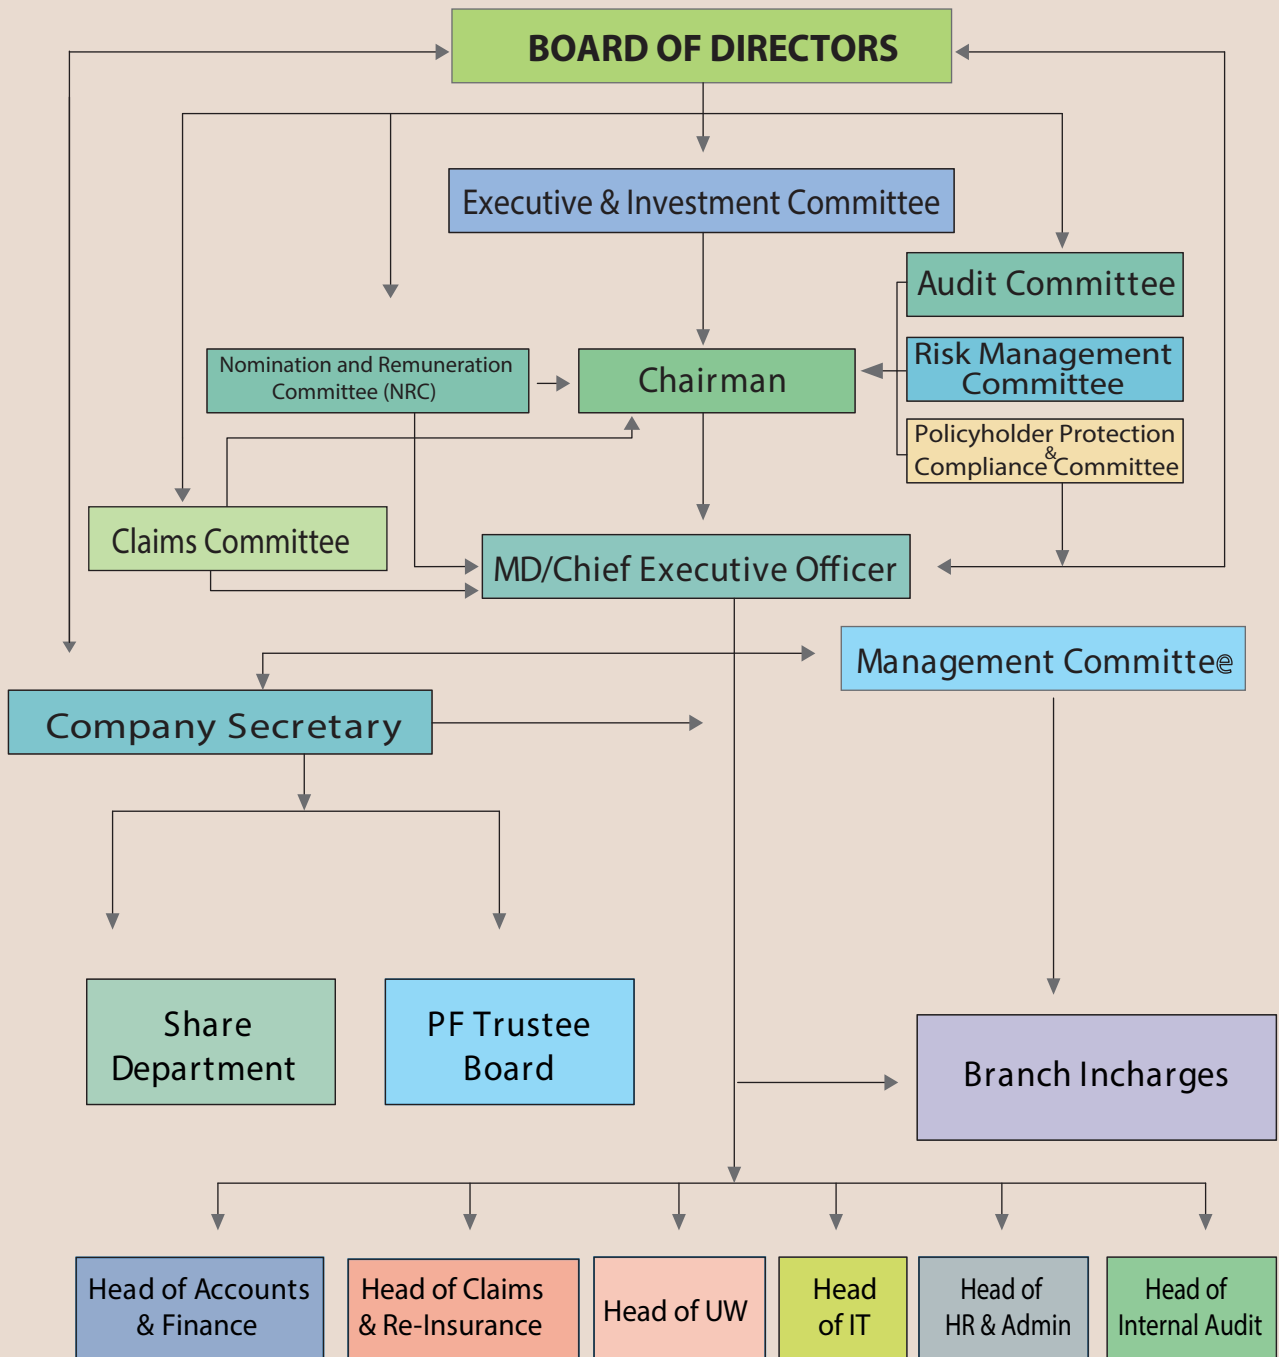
BOARD OF DIRECTORS

Executive & Investment Committee

Audit Committee

Nomination and Remuneration Committee (NRC)

Chairman

Risk Management Committee

Policyholder Protection & Compliance Committee

Claims Committee

MD/Chief Executive Officer

Management Committee

Company Secretary

Share Department

PF Trustee Board

Branch Incharges

Head of Accounts & Finance

Head of Claims & Re-Insurance

Head of UW

Head of IT

Head of HR & Admin

Head of Internal Audit